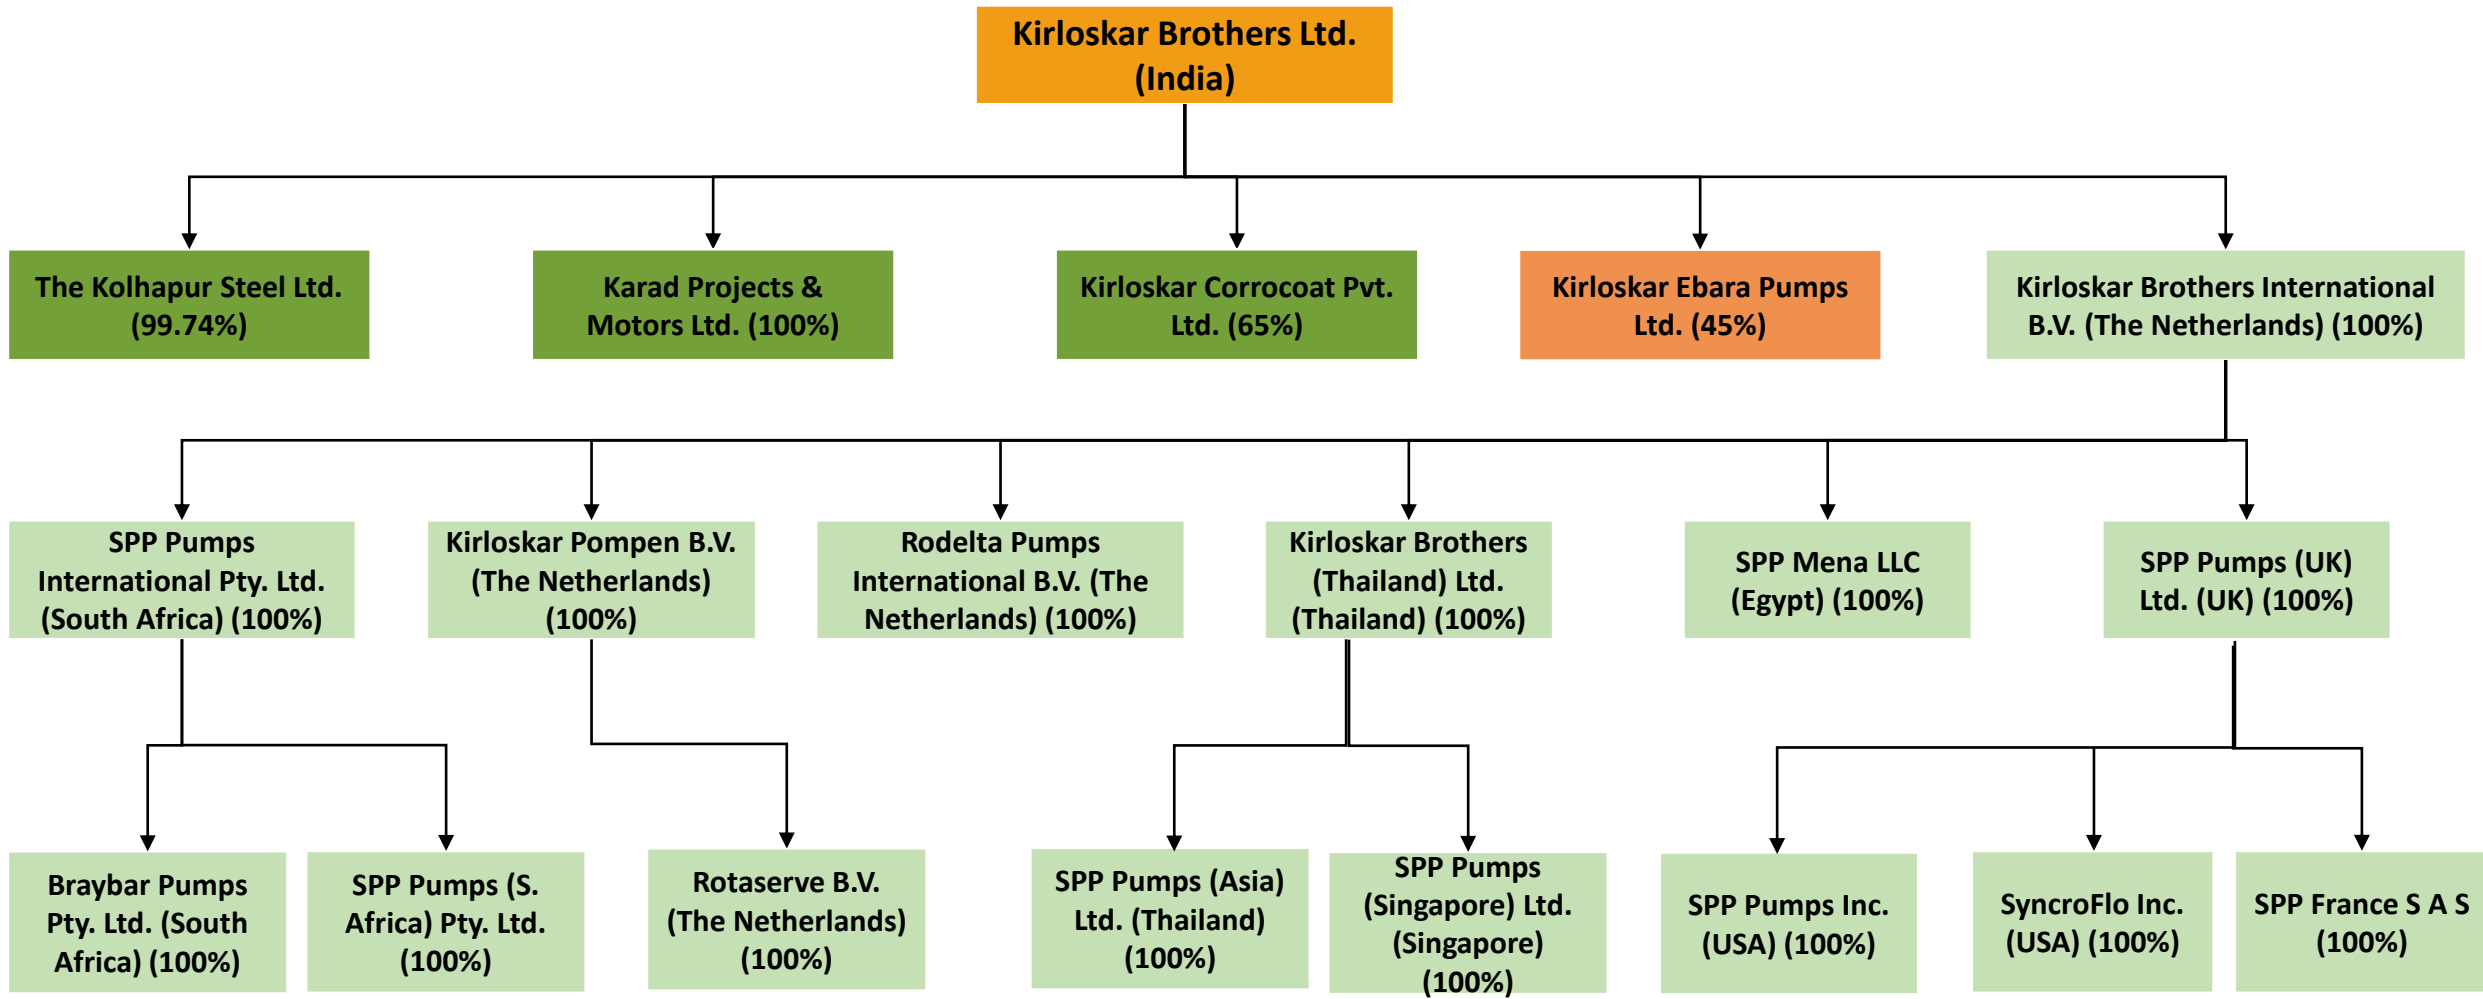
Kirloskar Brothers Ltd. (India)

The Kolhapur Steel Ltd. (99.74%)

Karad Projects & Motors Ltd. (100%)

Kirloskar Corrocoat Pvt. Ltd. (65%)

Kirloskar Ebara Pumps Ltd. (45%)

Kirloskar Brothers International B.V. (The Netherlands) (100%)

SPP Pumps International Pty. Ltd. (South Africa) (100%)

Kirloskar Pompen B.V. (The Netherlands) (100%)

Rodelta Pumps International B.V. (The Netherlands) (100%)

Kirloskar Brothers (Thailand) Ltd. (Thailand) (100%)

SPP Mena LLC (Egypt) (100%)

SPP Pumps (UK) Ltd. (UK) (100%)

Braybar Pumps Pty. Ltd. (South Africa) (100%)

SPP Pumps (S. Africa) Pty. Ltd. (100%)

Rotaserve B.V. (The Netherlands) (100%)

SPP Pumps (Asia) Ltd. (Thailand) (100%)

SPP Pumps (Singapore) Ltd. (Singapore) (100%)

SPP Pumps Inc. (USA) (100%)

SyncroFlo Inc. (USA) (100%)

SPP France S A S (100%)